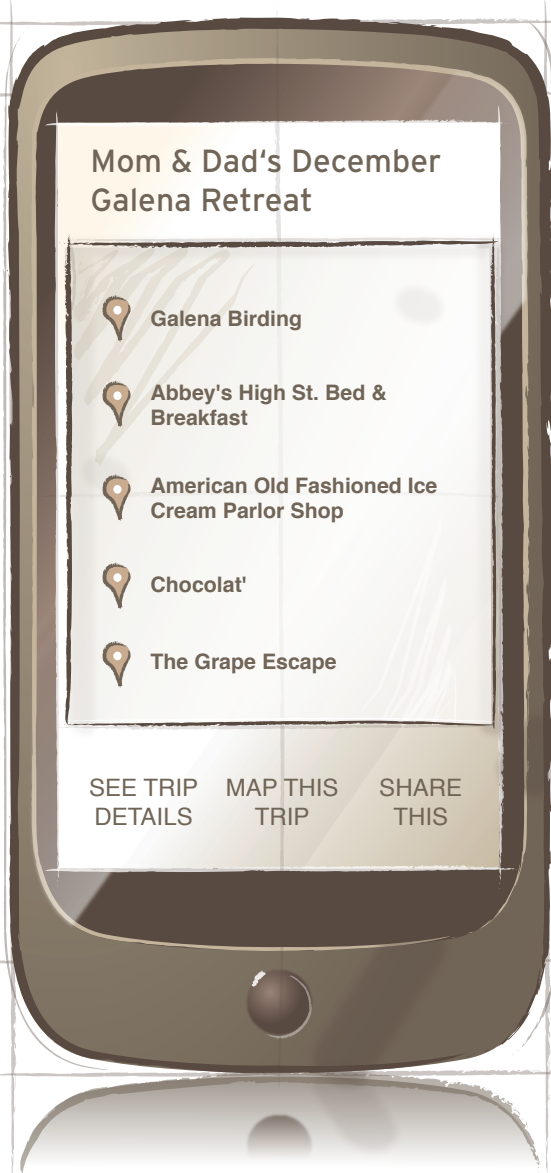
Mom & Dad's December Galena Retreat

Galena Birding

Abbey's High St. Bed & Breakfast

American Old Fashioned Ice Cream Parlor Shop

Chocolat'

The Grape Escape

SEE TRIP DETAILS

MAP THIS TRIP

SHARE THIS